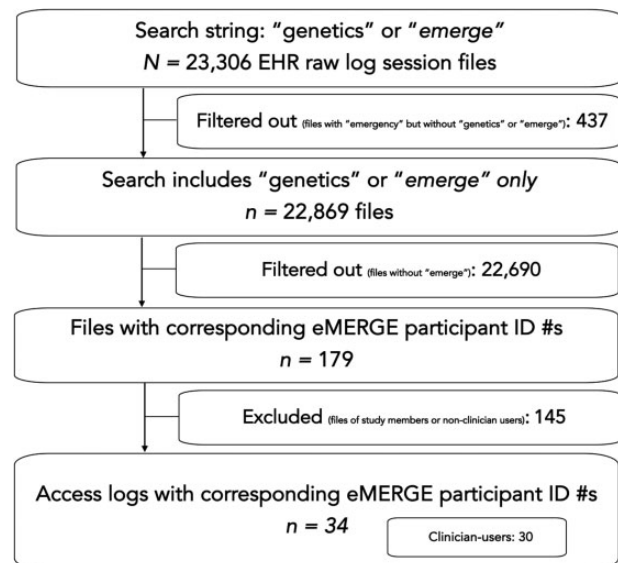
Search string: "genetics" or "emerge"
$N$ = 23,306 EHR raw log session files

Filtered out (files with "emergency" but without "genetics" or "emerge"): 437

Search includes "genetics" or "emerge" only
$n$ = 22,869 files

Filtered out (files without "emerge"): 22,690

Files with corresponding eMERGE participant ID #s
$n$ = 179

Excluded (files of study members or non-clinician users): 145

Access logs with corresponding eMERGE participant ID #s
$n$ = 34

Clinician-users: 30